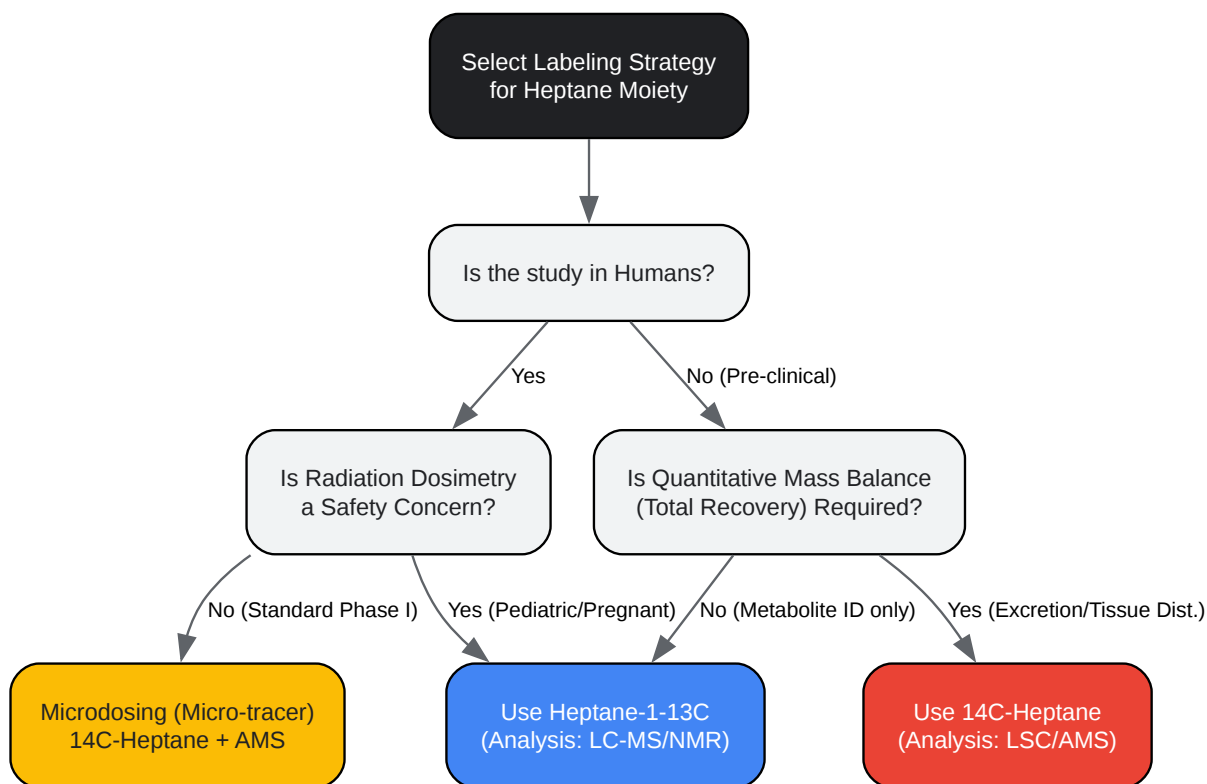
Select Labeling Strategy for Heptane Moiety

Is the study in Humans?

Yes

No (Pre-clinical)

Is Radiation Dosimetry a Safety Concern?

Is Quantitative Mass Balance (Total Recovery) Required?

No (Standard Phase I)

Yes (Pediatric/Pregnant)

No (Metabolite ID only)

Yes (Excretion/Tissue Dist.)

Microdosing (Micro-tracer) 14C-Heptane + AMS

Use Heptane-1-13C (Analysis: LC-MS/NMR)

Use 14C-Heptane (Analysis: LSC/AMS)